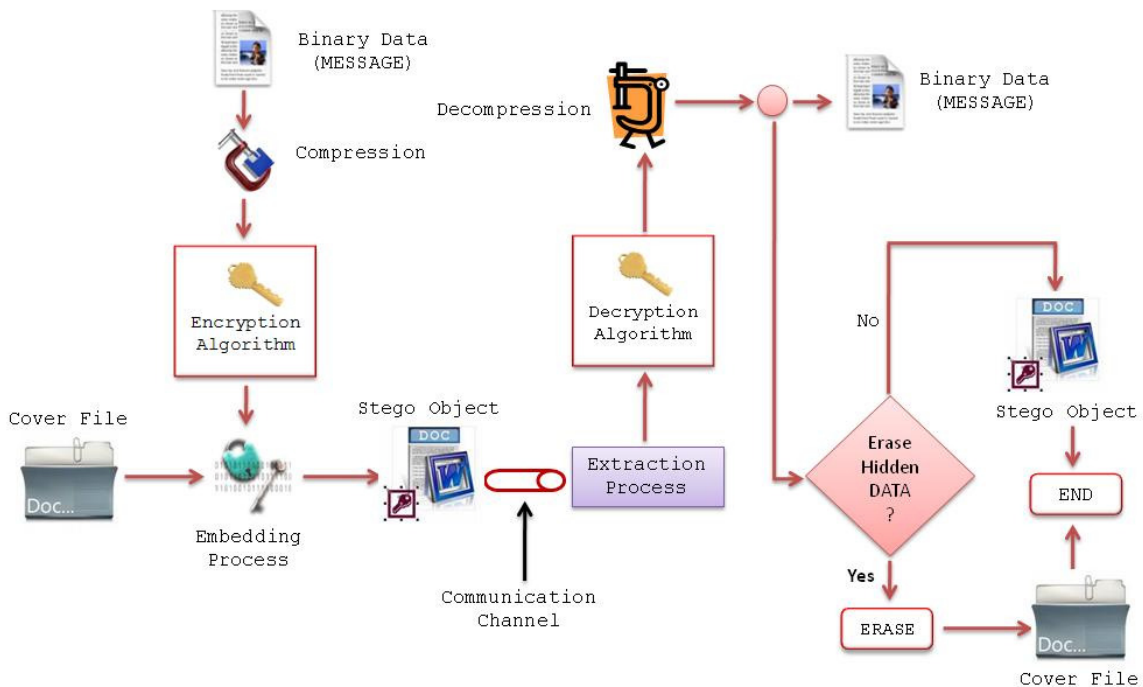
Binary Data (MESSAGE)

Compression

Encryption Algorithm

Cover File

Doc...

Embedding Process

Stego Object

DOC

Communication Channel

Extraction Process

Decryption Algorithm

Decompression

Binary Data (MESSAGE)

No

Erase Hidden DATA ?

Yes

ERASE

DOC

Stego Object

END

Doc...

Cover File